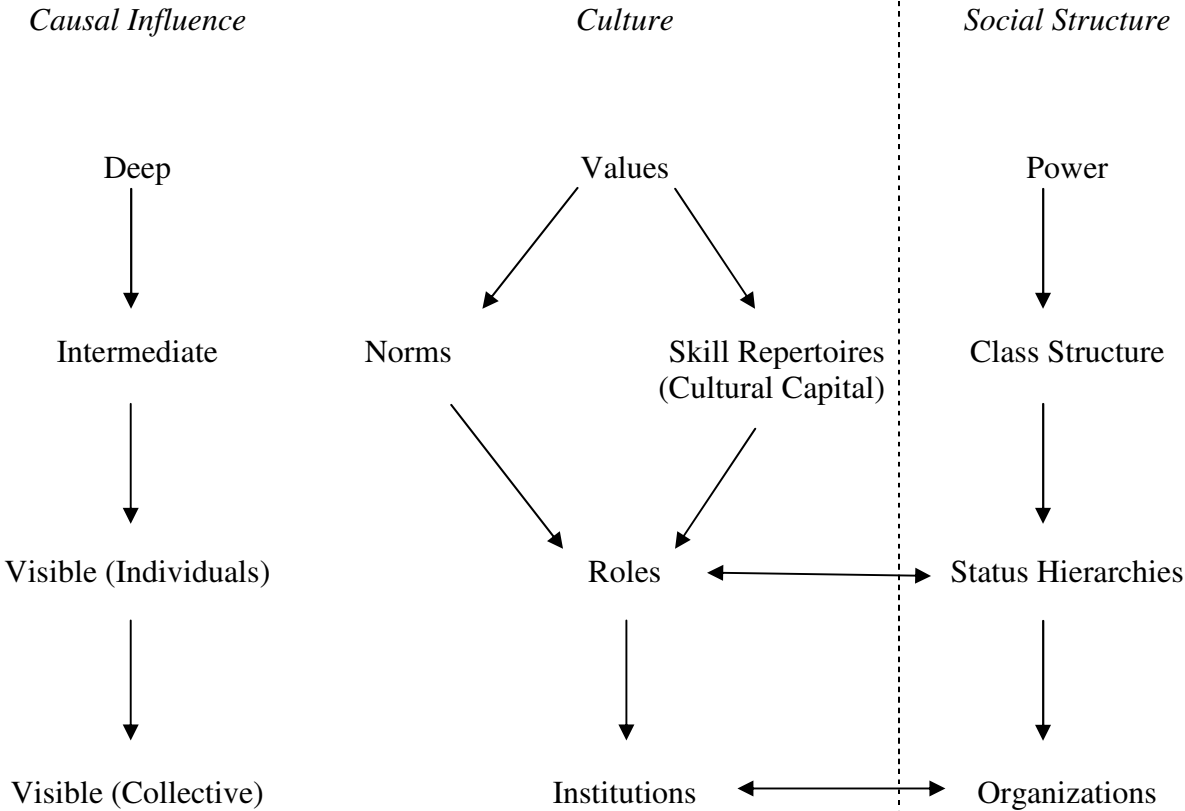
*Causal Influence*

*Culture*

*Social Structure*

Deep

Values

Power

Intermediate

Norms

Skill Repertoires (Cultural Capital)

Class Structure

Visible (Individuals)

Roles

Status Hierarchies

Visible (Collective)

Institutions

Organizations